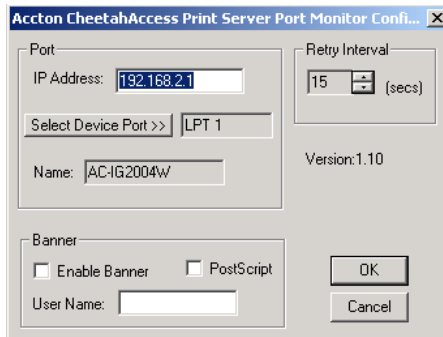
Accton CheetahAccess Print Server Port Monitor Confi... ×

Port
IP Address: 192.168.2.1
Select Device Port >> LPT 1
Name: AC-IG2004W

Retry Interval
15 (secs)

Version:1.10

Banner
Enable Banner
PostScript
User Name:

OK
Cancel